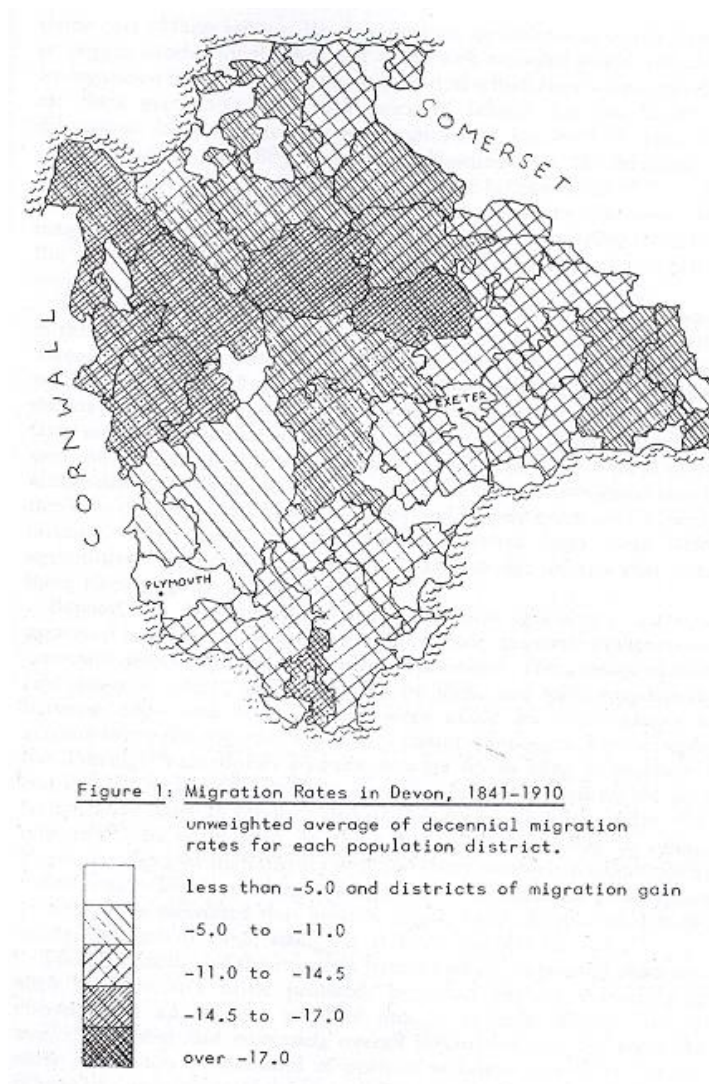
SOMERSET

CORNWALL

EXETER

PLYMOUTH

Figure 1: Migration Rates in Devon, 1841-1910

unweighted average of decennial migration rates for each population district.

less than -5.0 and districts of migration gain

-5.0 to -11.0

-11.0 to -14.5

-14.5 to -17.0

over -17.0